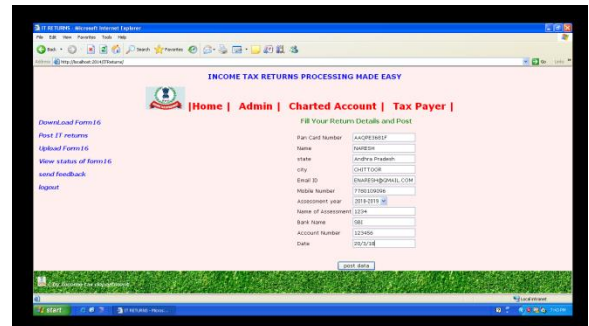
IT RETURNS - Microsoft Internet Explorer

File Edit View Favorites Tools Help

Back Search Favorites

Address http://localhost:2014/ITReturns/

Go Links

INCOME TAX RETURNS PROCESSING MADE EASY

|Home | Admin | Charted Account | Tax Payer |

Fill Your Return Details and Post

DownLoad Form16

Post IT returns

Upload Form16

View status of form16

send feedback

logout

| | |
|---|---|
| Pan Card Number | AAQPE3661F |
| Name | NARESH |
| state | Andhra Pradesh |
| city | CHITTOOR |
| Email ID | ENARESH@GMAIL.COM |
| Mobile Number | 7780109296 |
| Assessment year | 2014-2015 |
| Name of Assessment | 1234 |
| Bank Name | SBI |
| Account Number | 123456 |
| Date | 20/3/10 |

post data

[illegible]

Local intranet

start

IT RETURNS - Micros...

7:40 PM